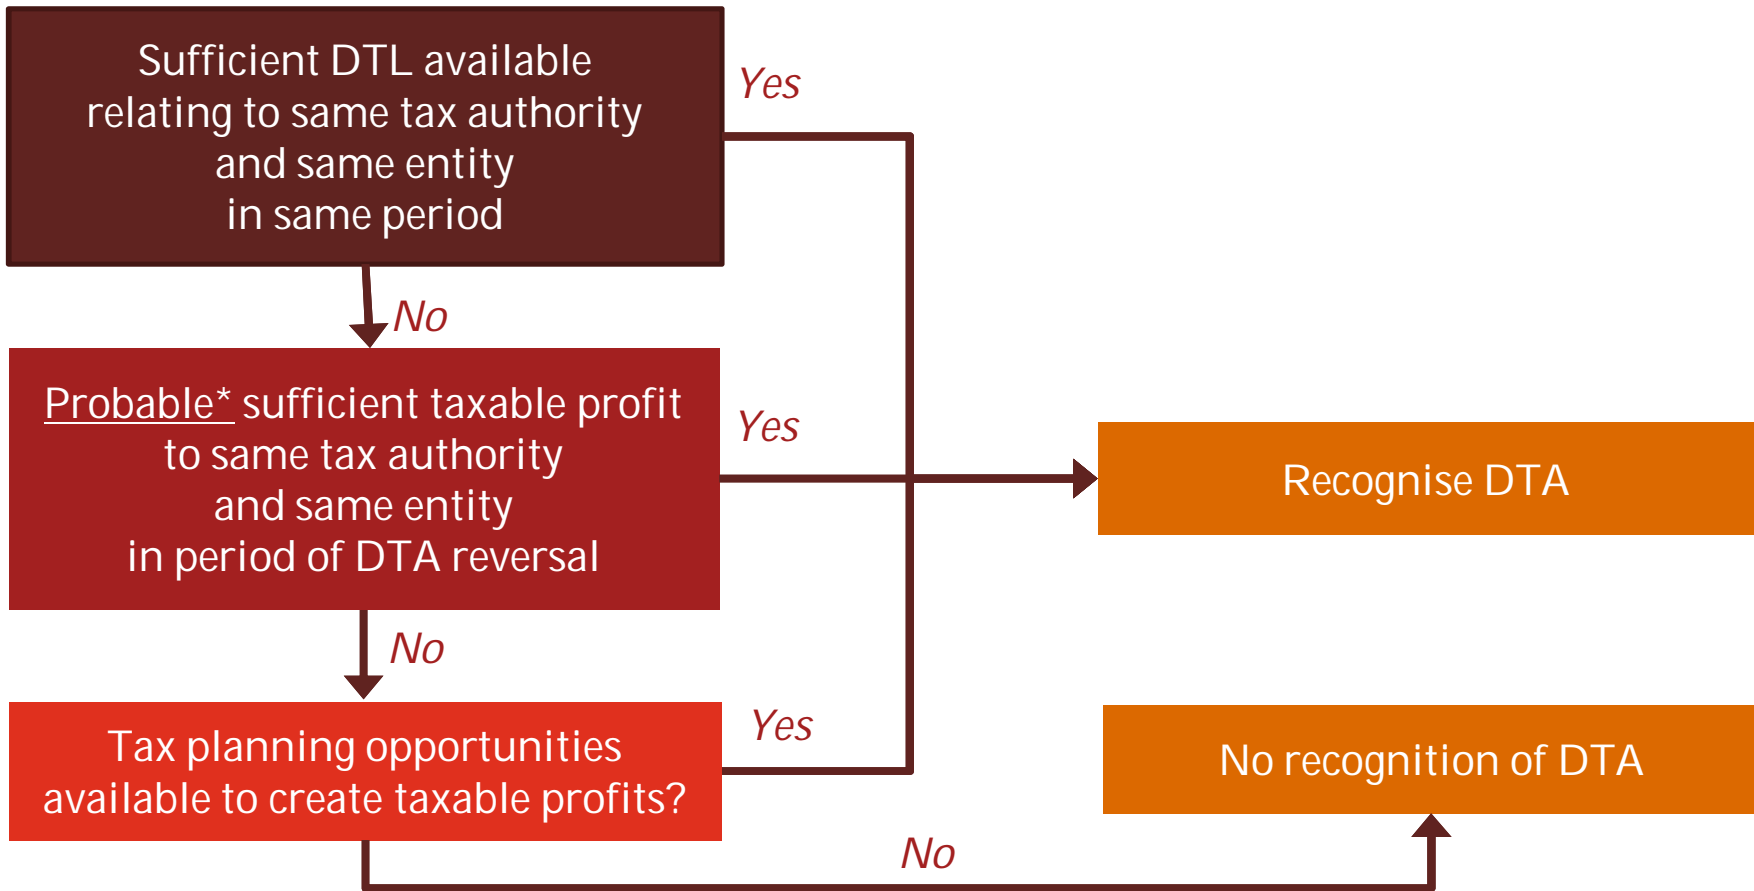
Sufficient DTL available relating to same tax authority and same entity in same period

Yes

No

Probable* sufficient taxable profit to same tax authority and same entity in period of DTA reversal

Yes

Recognise DTA

No

Tax planning opportunities available to create taxable profits?

Yes

No recognition of DTA

No